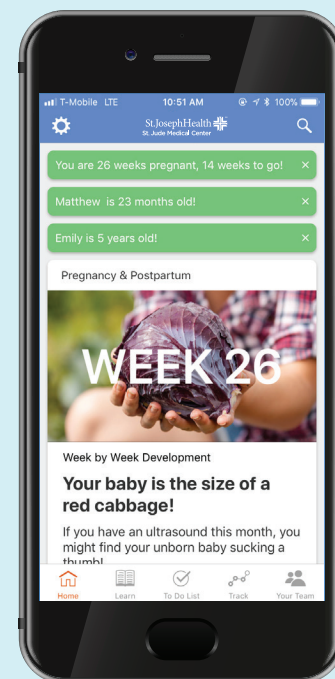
T-Mobile LTE 10:51 AM 100%

St.JosephHealth
St. Jude Medical Center

You are 26 weeks pregnant, 14 weeks to go! ×

Matthew is 23 months old! ×

Emily is 5 years old! ×

Pregnancy & Postpartum

WEEK 26

Week by Week Development

Your baby is the size of a red cabbage!

If you have an ultrasound this month, you might find your unborn baby sucking a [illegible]

Home Learn To Do List Track Your Team